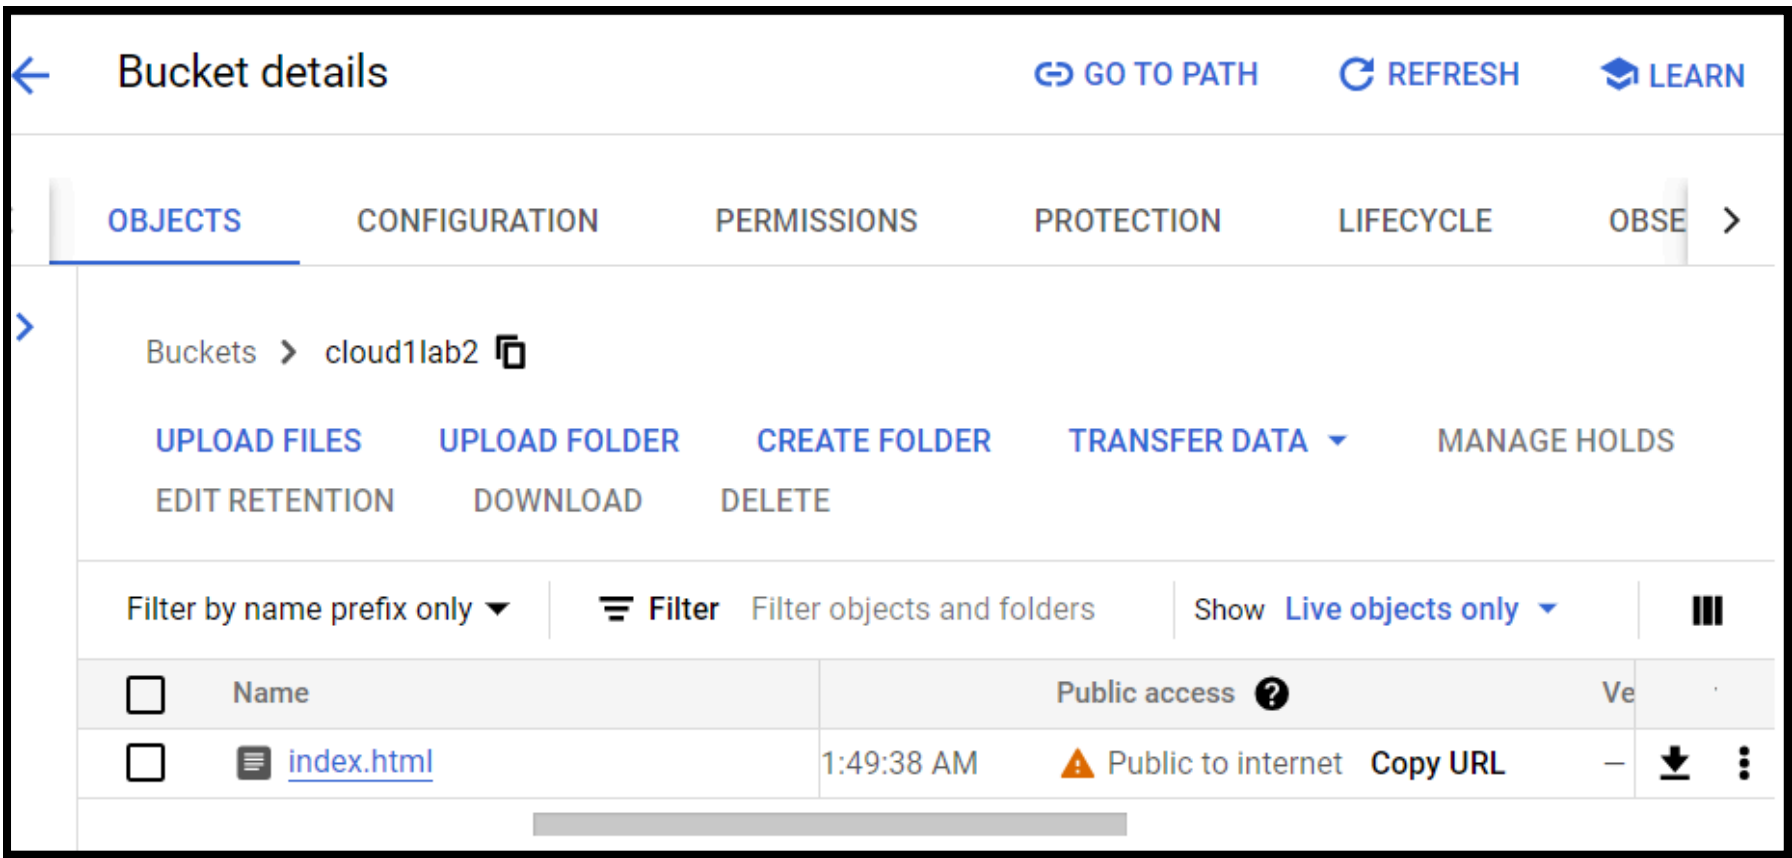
Bucket details

GO TO PATH REFRESH LEARN

OBJECTS CONFIGURATION PERMISSIONS PROTECTION LIFECYCLE OBSE

Buckets > cloud1lab2

UPLOAD FILES UPLOAD FOLDER CREATE FOLDER TRANSFER DATA MANAGE HOLDS
EDIT RETENTION DOWNLOAD DELETE

Filter by name prefix only Filter Filter objects and folders Show Live objects only

| | Name | | Public access | Ve |
|---|---|---|---|---|
| | index.html | 1:49:38 AM | Public to internet Copy URL | – |